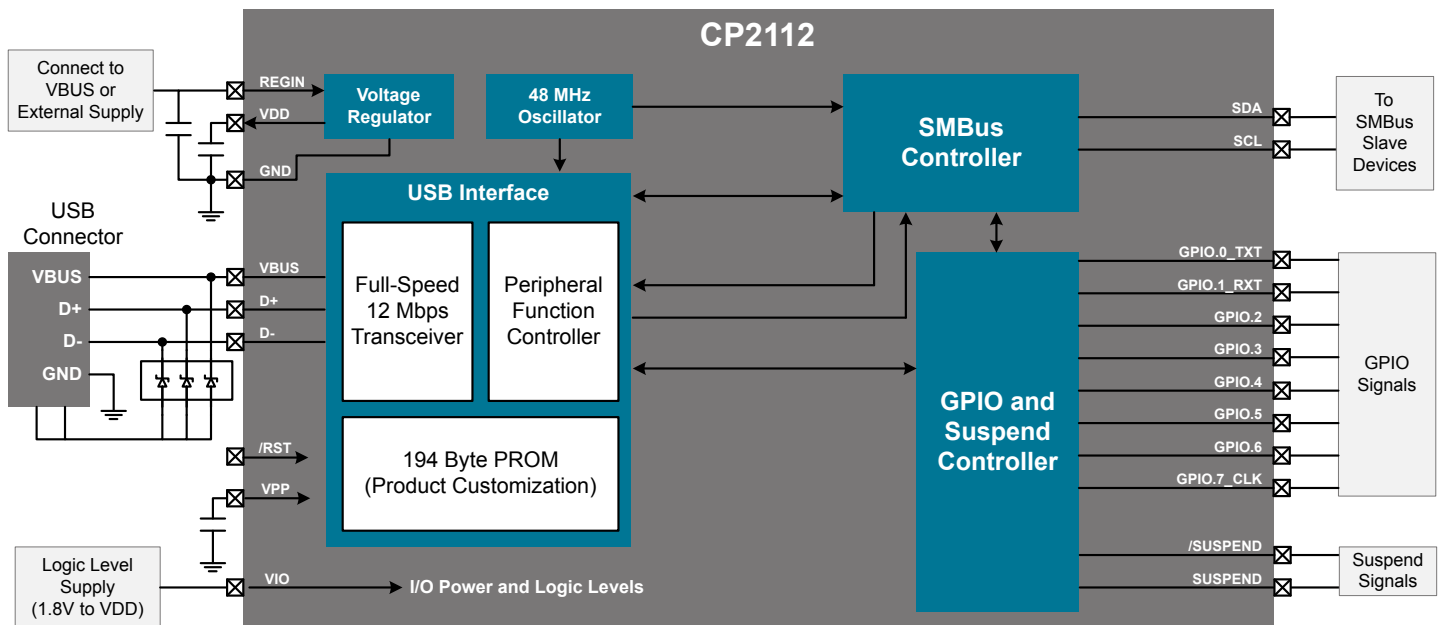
CP2112

Connect to VBUS or External Supply

REGIN
VDD
GND

Voltage Regulator

48 MHz Oscillator

SMBus Controller

SDA
SCL

To SMBus Slave Devices

USB Connector

VBUS
D+
D-
GND

VBUS
D+
D-

USB Interface

Full-Speed 12 Mbps Transceiver

Peripheral Function Controller

194 Byte PROM (Product Customization)

/RST
VPP

GPIO and Suspend Controller

GPIO.0_TXT
GPIO.1_RXT
GPIO.2
GPIO.3
GPIO.4
GPIO.5
GPIO.6
GPIO.7_CLK

GPIO Signals

/SUSPEND
SUSPEND

Suspend Signals

Logic Level Supply (1.8V to VDD)

VIO

I/O Power and Logic Levels